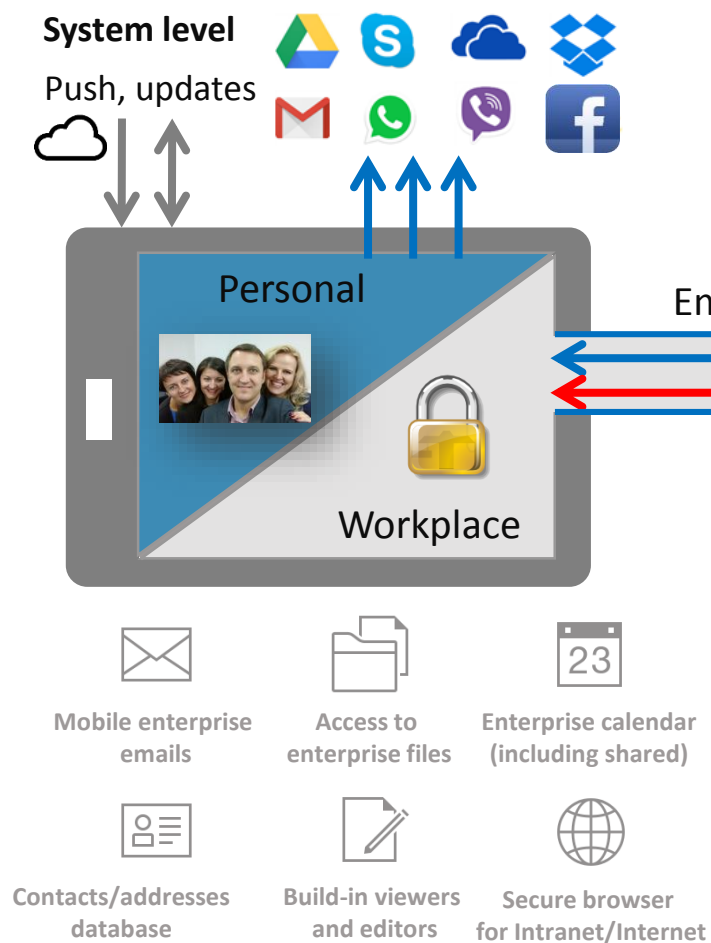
System level

Push, updates

Personal

Workplace

En

23

Mobile enterprise emails

Access to enterprise files

Enterprise calendar (including shared)

Contacts/addresses database

Build-in viewers and editors

Secure browser for Intranet/Internet